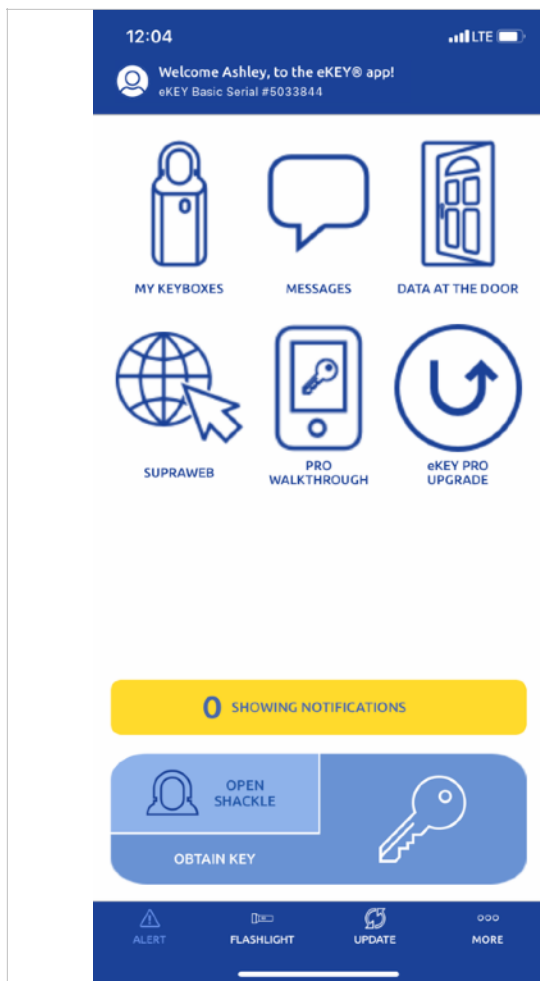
12:04

LTE

Welcome Ashley, to the eKEY® app!
eKEY Basic Serial #5033844

MY KEYBOXES

MESSAGES

DATA AT THE DOOR

SUPRAWEB

PRO WALKTHROUGH

eKEY PRO UPGRADE

0 SHOWING NOTIFICATIONS

OPEN SHACKLE

OBTAIN KEY

ALERT

FLASHLIGHT

UPDATE

MORE